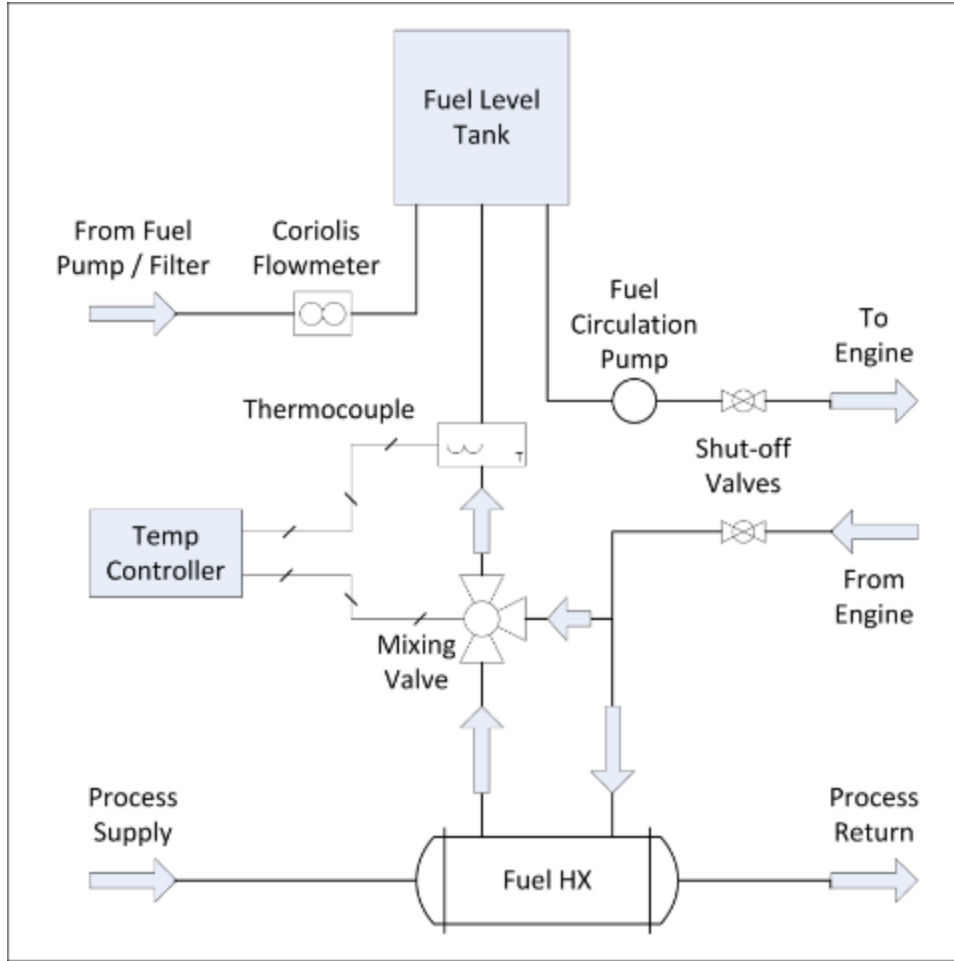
Fuel Level Tank

From Fuel Pump / Filter

Coriolis Flowmeter

Fuel Circulation Pump

To Engine

Thermocouple

T

Shut-off Valves

Temp Controller

From Engine

Mixing Valve

Process Supply

Process Return

Fuel HX